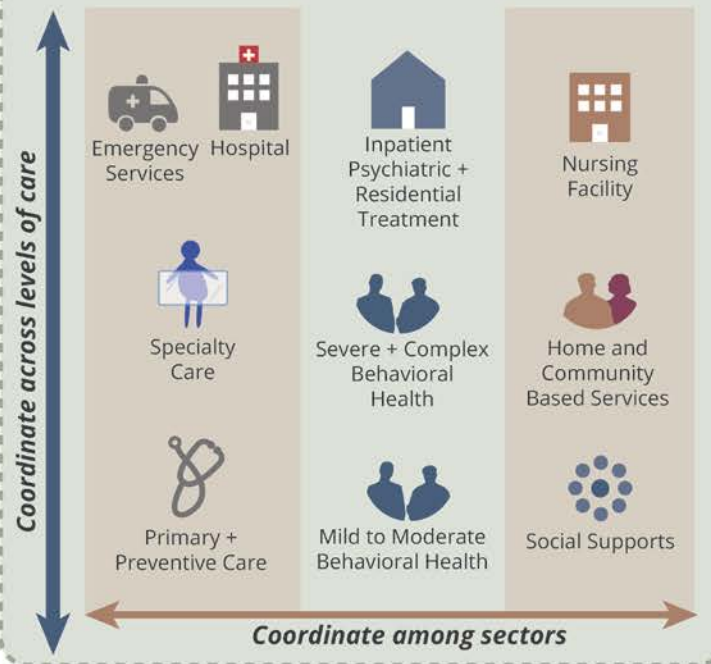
Coordinate across levels of care

Emergency Services

Hospital

Inpatient Psychiatric + Residential Treatment

Nursing Facility

Specialty Care

Severe + Complex Behavioral Health

Home and Community Based Services

Primary + Preventive Care

Mild to Moderate Behavioral Health

Social Supports

Coordinate among sectors